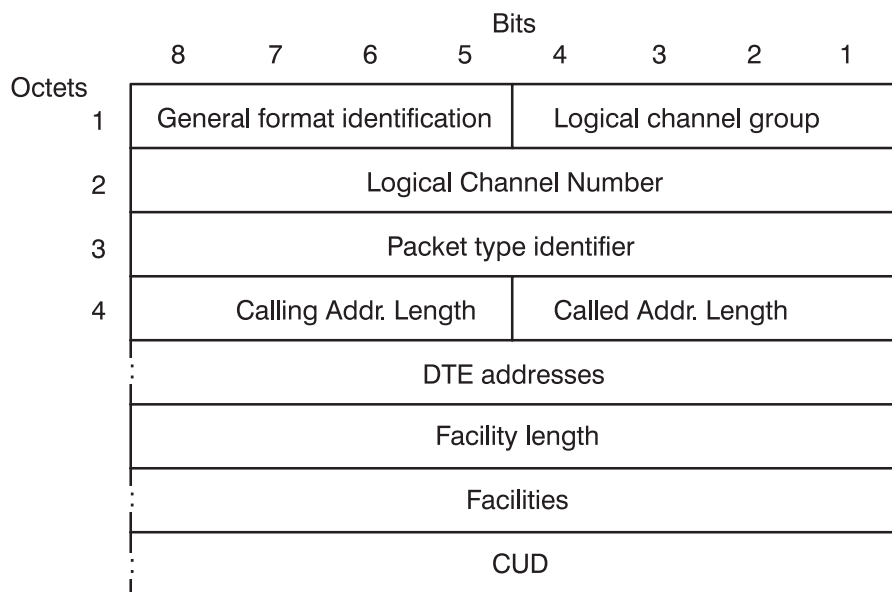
Bits

| Octets | 8 | 7 | 6 | 5 | 4 | 3 | 2 | 1 |
|---|---|---|---|---|---|---|---|---|
| 1 | General format identification | | | | Logical channel group | | | |
| 2 | Logical Channel Number | | | | | | | |
| 3 | Packet type identifier | | | | | | | |
| 4 | Calling Addr. Length | | | | Called Addr. Length | | | |
| | DTE addresses | | | | | | | |
| | Facility length | | | | | | | |
| | Facilities | | | | | | | |
| | CUD | | | | | | | |